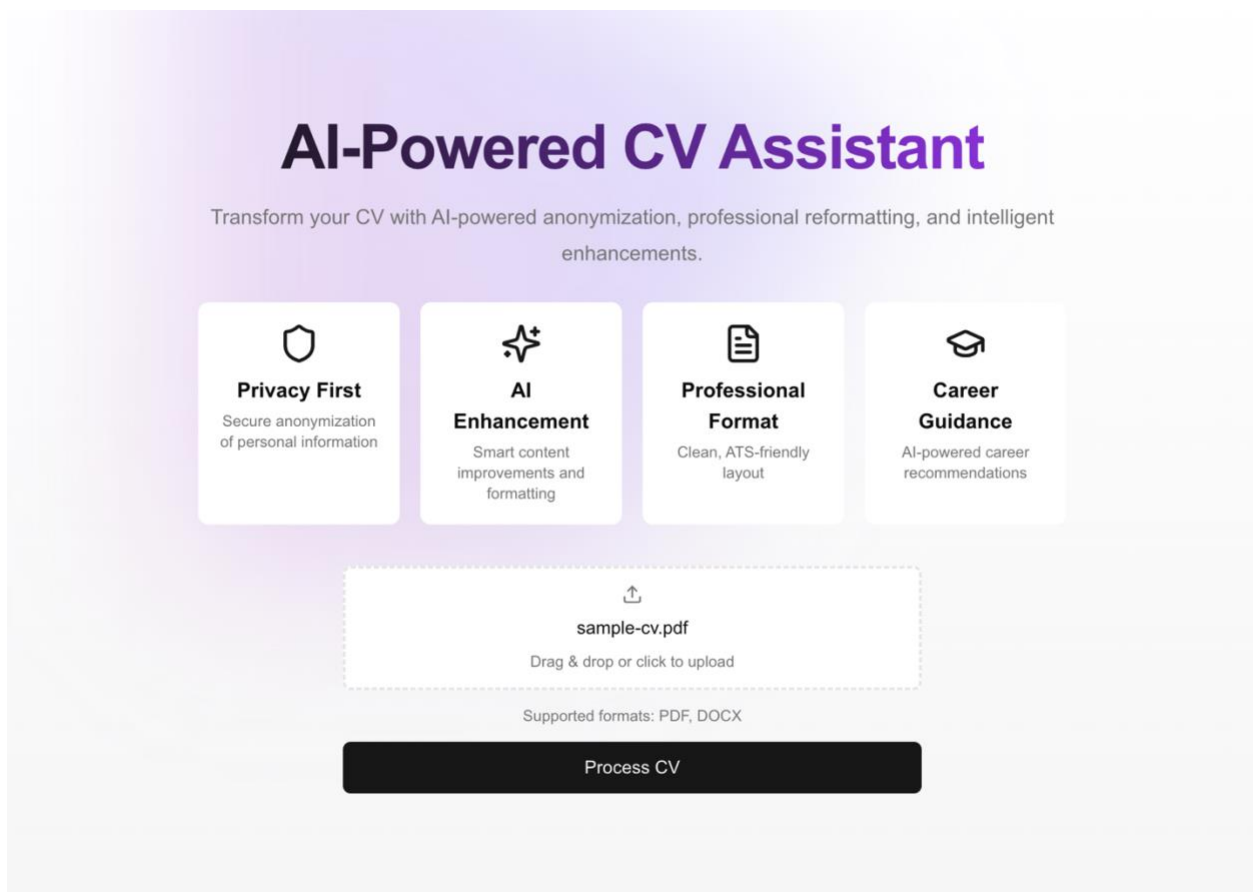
AI-Powered CV Assistant

Transform your CV with AI-powered anonymization, professional reformatting, and intelligent enhancements.

Privacy First
Secure anonymization of personal information

AI Enhancement
Smart content improvements and formatting

Professional Format
Clean, ATS-friendly layout

Career Guidance
AI-powered career recommendations

sample-cv.pdf
Drag & drop or click to upload

Supported formats: PDF, DOCX

Process CV